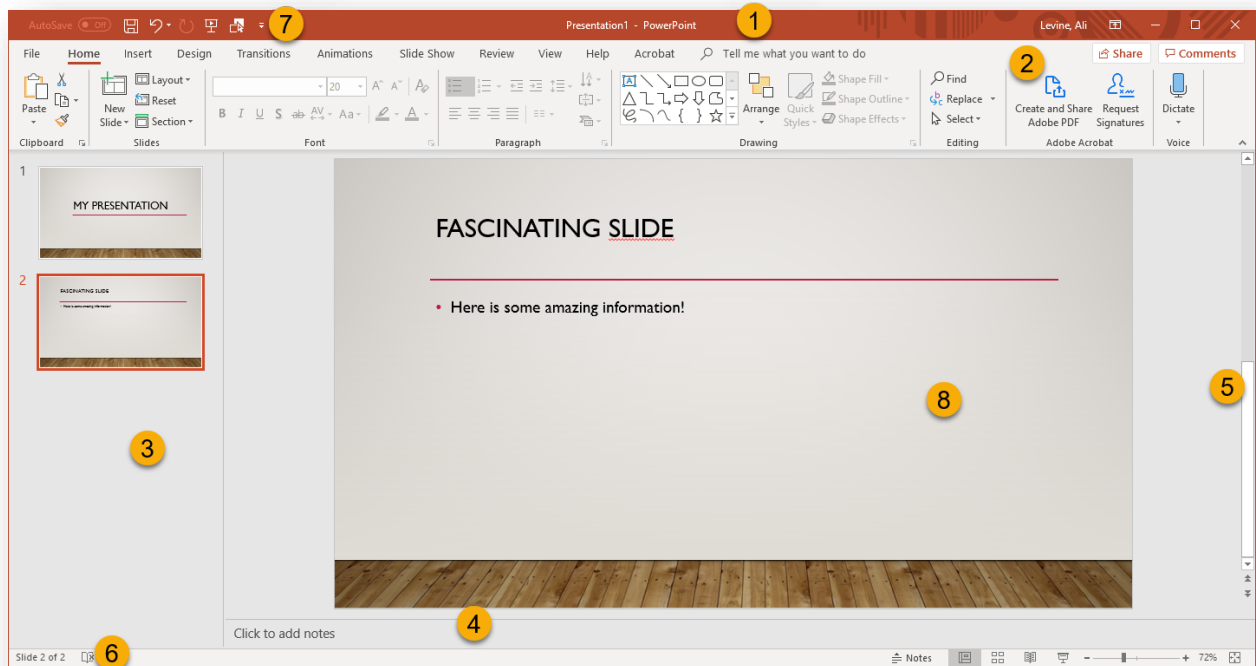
AutoSave Off 7 Presentation1 - PowerPoint 1 Levine, Ali

File Home Insert Design Transitions Animations Slide Show Review View Help Acrobat Tell me what you want to do Share Comments

Paste Clipboard New Slide Layout Reset Section Slides 20 Font Paragraph Arrange Quick Styles Shape Fill Shape Outline Shape Effects Drawing Find Replace Select Editing 2 Create and Share Adobe PDF Request Signatures Adobe Acrobat Dictate Voice

1
MY PRESENTATION

2
FASCINATING SLIDE
Here is some amazing information!

3

FASCINATING SLIDE

• Here is some amazing information!

8

5

Click to add notes 4

Slide 2 of 2 6 Notes 72%